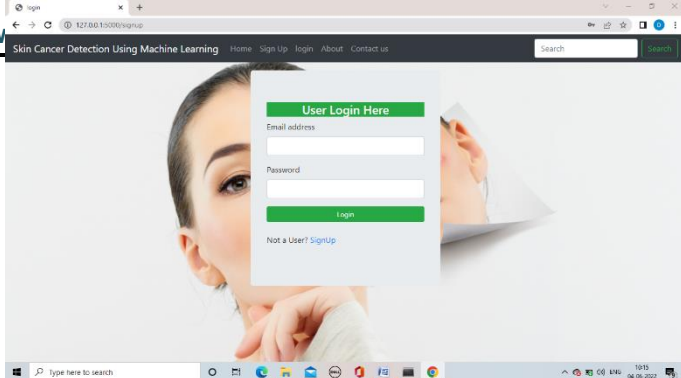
login
127.0.0.1:5000/signup

Skin Cancer Detection Using Machine Learning Home Sign Up login About Contact us

Search Search

User Login Here

Email address

Password

Login

Not a User? SignUp

Type here to search

ENG 10:15 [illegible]